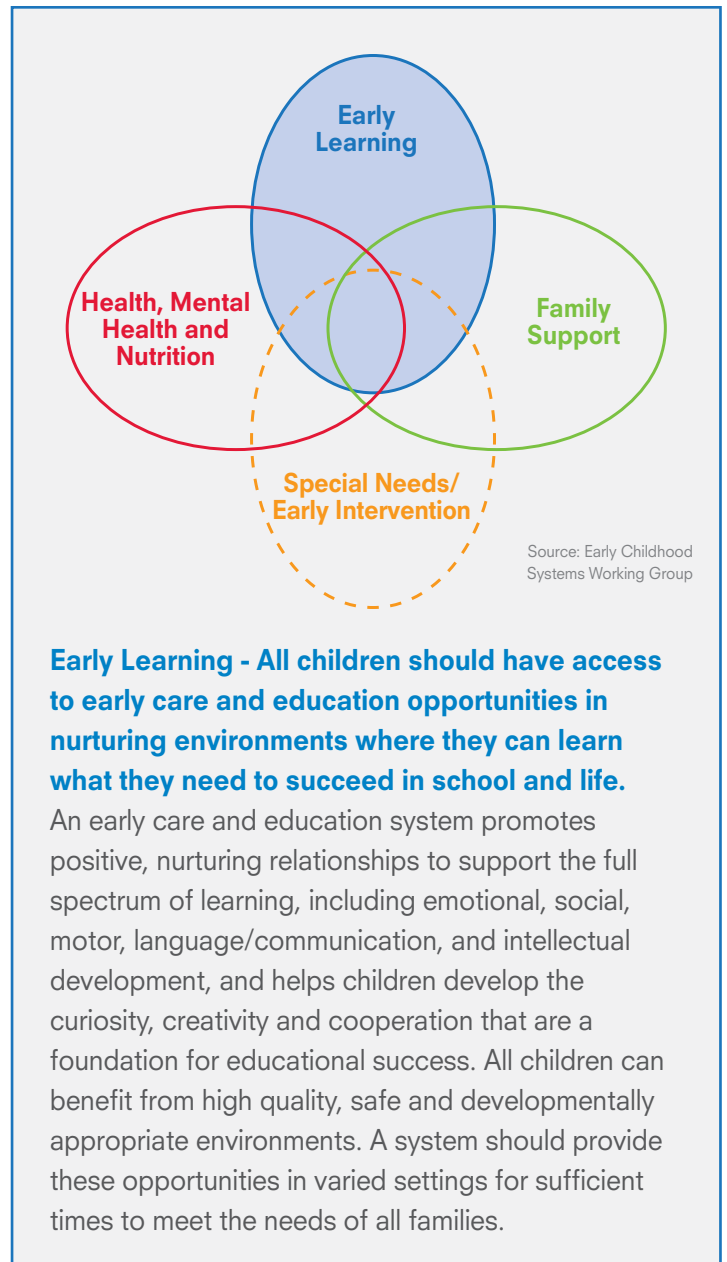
Early Learning

Health, Mental Health and Nutrition

Family Support

Special Needs/ Early Intervention

Source: Early Childhood Systems Working Group

Early Learning - All children should have access to early care and education opportunities in nurturing environments where they can learn what they need to succeed in school and life.
An early care and education system promotes positive, nurturing relationships to support the full spectrum of learning, including emotional, social, motor, language/communication, and intellectual development, and helps children develop the curiosity, creativity and cooperation that are a foundation for educational success. All children can benefit from high quality, safe and developmentally appropriate environments. A system should provide these opportunities in varied settings for sufficient times to meet the needs of all families.